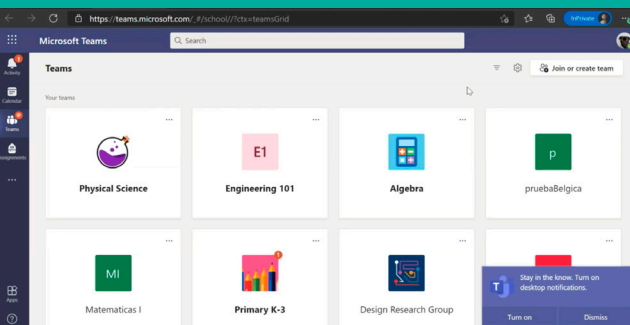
https://teams.microsoft.com/_#/school//?ctx=teamsGrid

InPrivate

Microsoft Teams

Search

Activity

Calendar

Teams

Assignments

...

Apps

?

Teams

Join or create team

Your teams

Physical Science

E1

Engineering 101

Algebra

P

pruebaBelgica

MI

Matematicas I

Primary K-3

Design Research Group

Stay in the know. Turn on desktop notifications.

Turn on

Dismiss